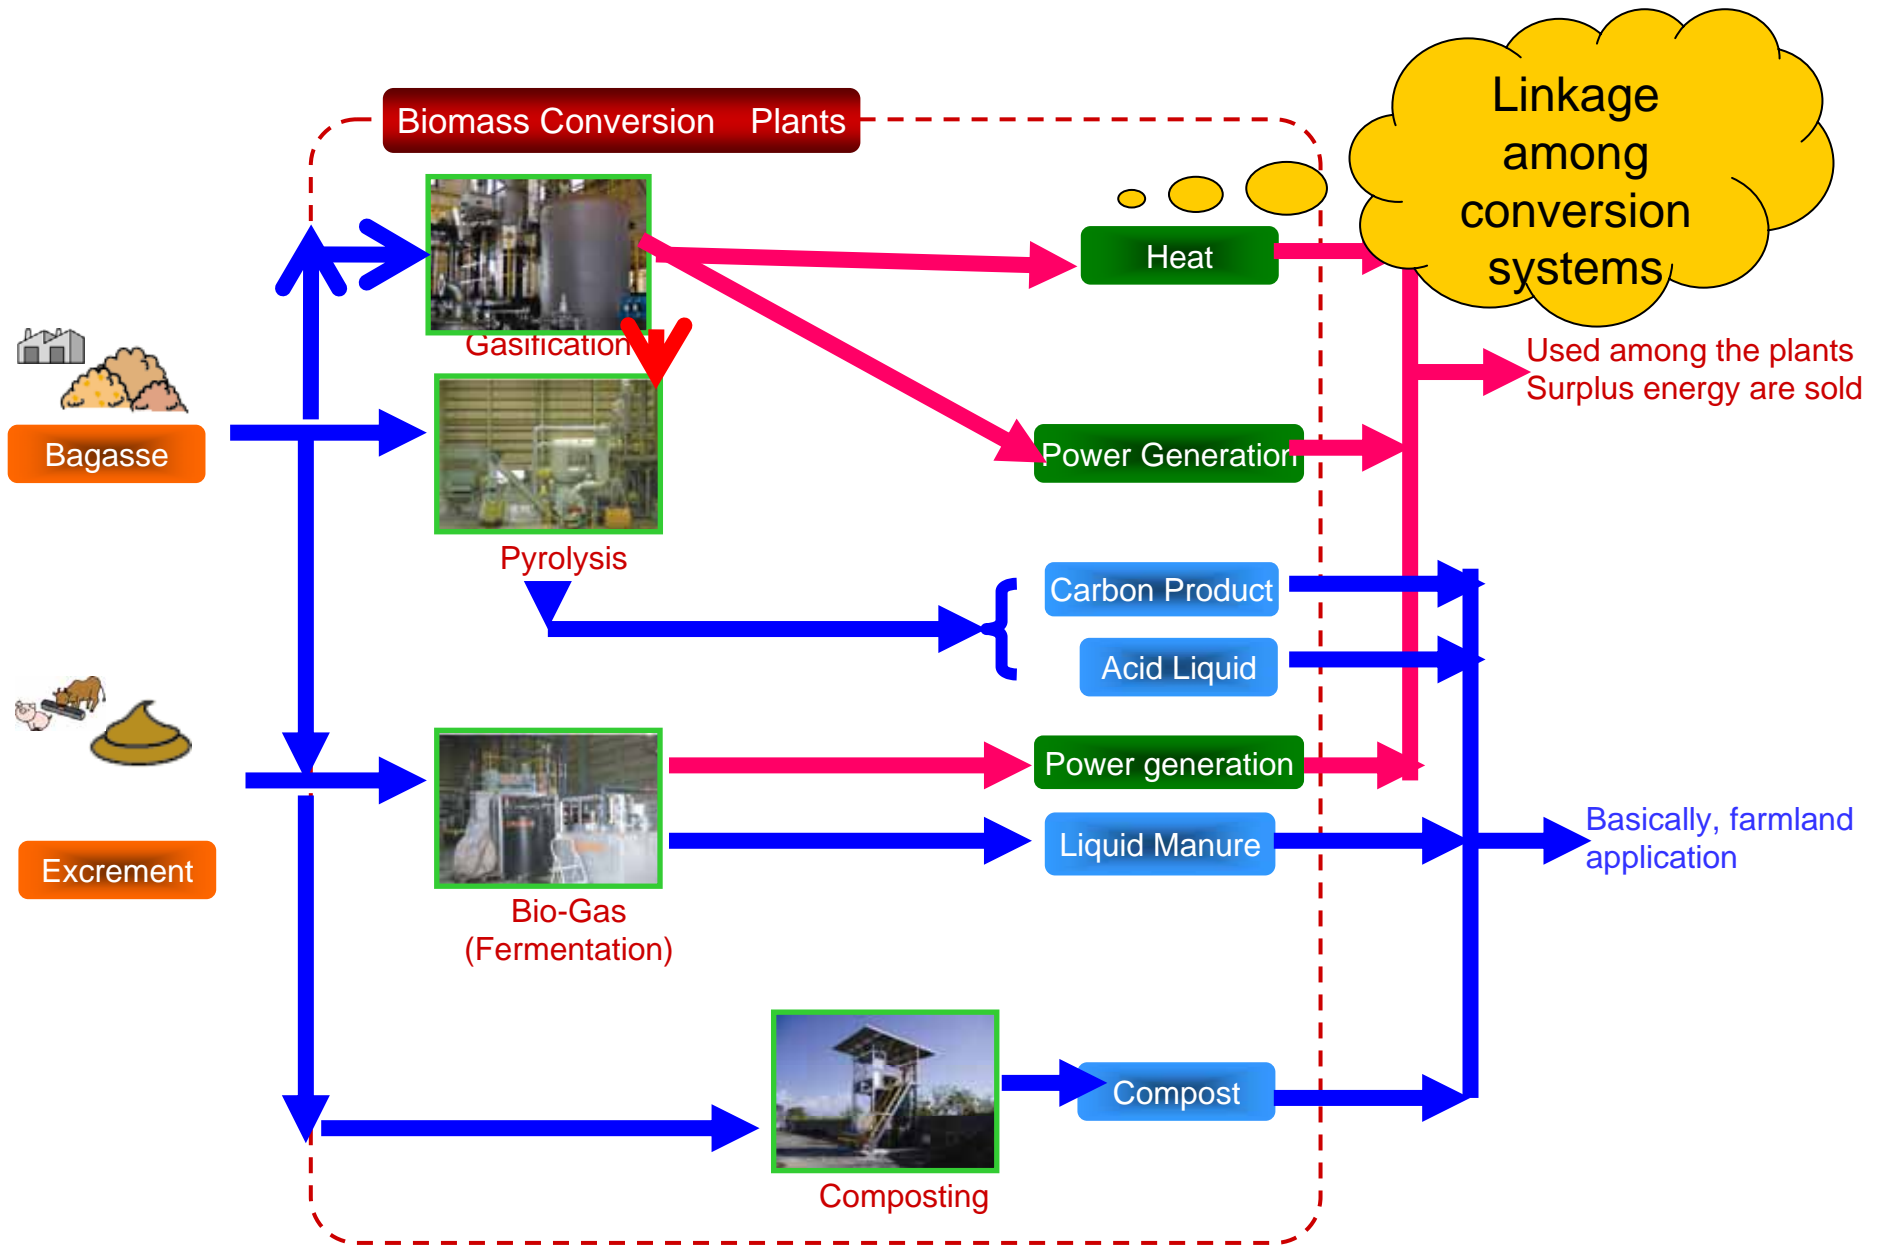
Biomass Conversion Plants

Linkage among conversion systems

Bagasse

Gasification

Heat

Used among the plants
Surplus energy are sold

Power Generation

Pyrolysis

Carbon Product

Acid Liquid

Excrement

Power generation

Liquid Manure

Basically, farmland application

Bio-Gas
(Fermentation)

Compost

Composting